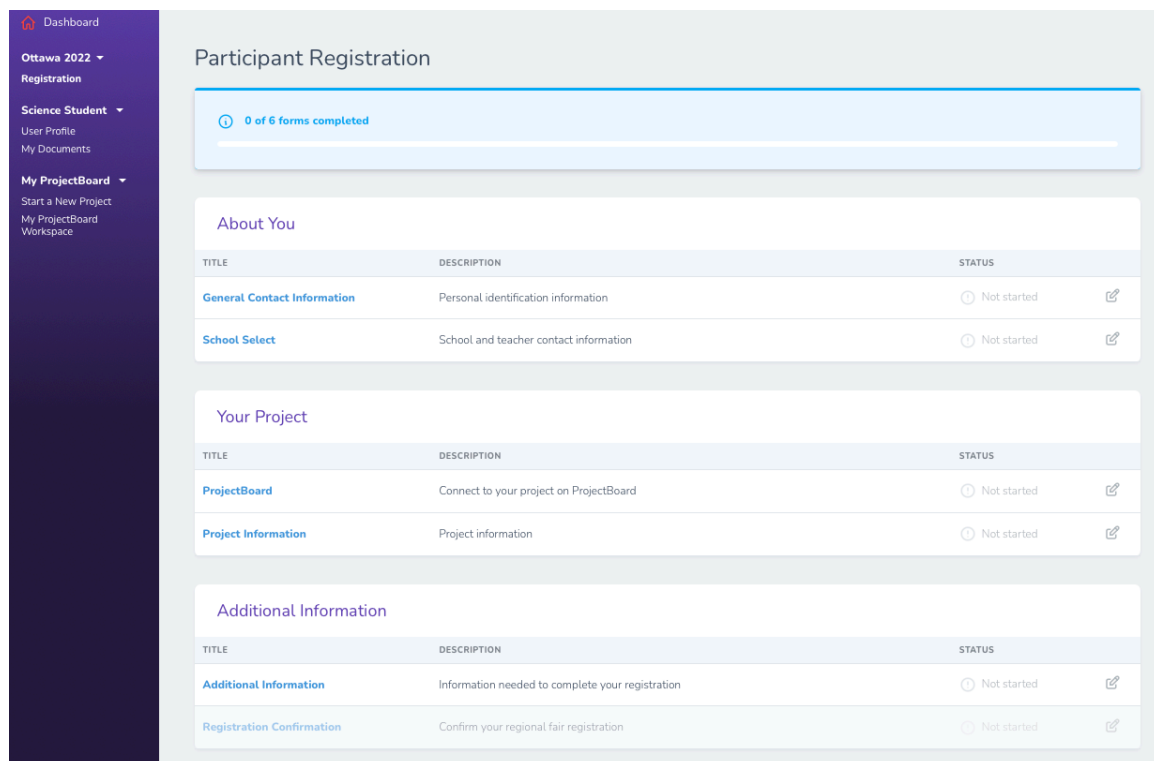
Dashboard

Ottawa 2022
Registration

Science Student
User Profile
My Documents

My ProjectBoard
Start a New Project
My ProjectBoard Workspace

Participant Registration

0 of 6 forms completed

About You

| TITLE | DESCRIPTION | STATUS |
|---|---|---|
| General Contact Information | Personal identification information | Not started |
| School Select | School and teacher contact information | Not started |

Your Project

| TITLE | DESCRIPTION | STATUS |
|---|---|---|
| ProjectBoard | Connect to your project on ProjectBoard | Not started |
| Project Information | Project information | Not started |

Additional Information

| TITLE | DESCRIPTION | STATUS |
|---|---|---|
| Additional Information | Information needed to complete your registration | Not started |
| Registration Confirmation | Confirm your regional fair registration | Not started |